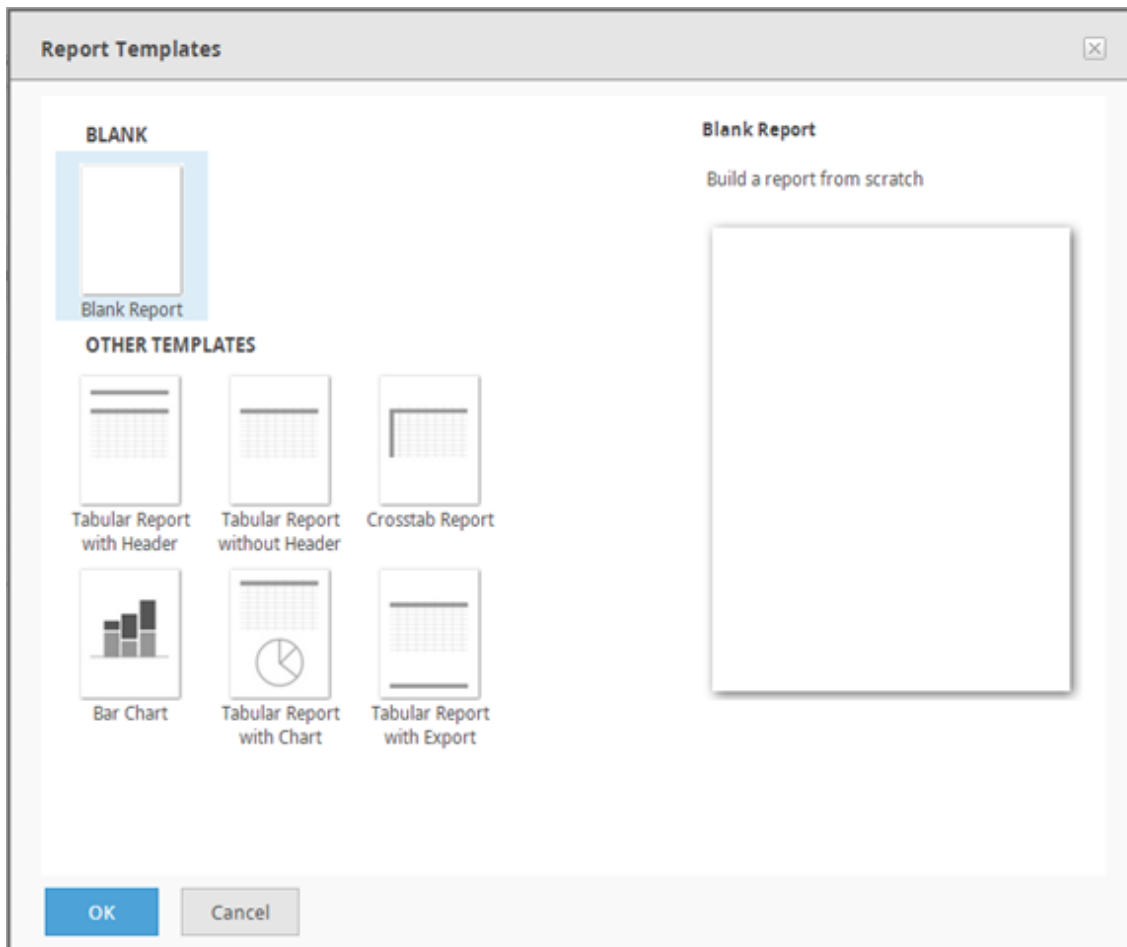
Report Templates

BLANK

Blank Report

OTHER TEMPLATES

Tabular Report with Header

Tabular Report without Header

Crosstab Report

Bar Chart

Tabular Report with Chart

Tabular Report with Export

Blank Report

Build a report from scratch

OK

Cancel